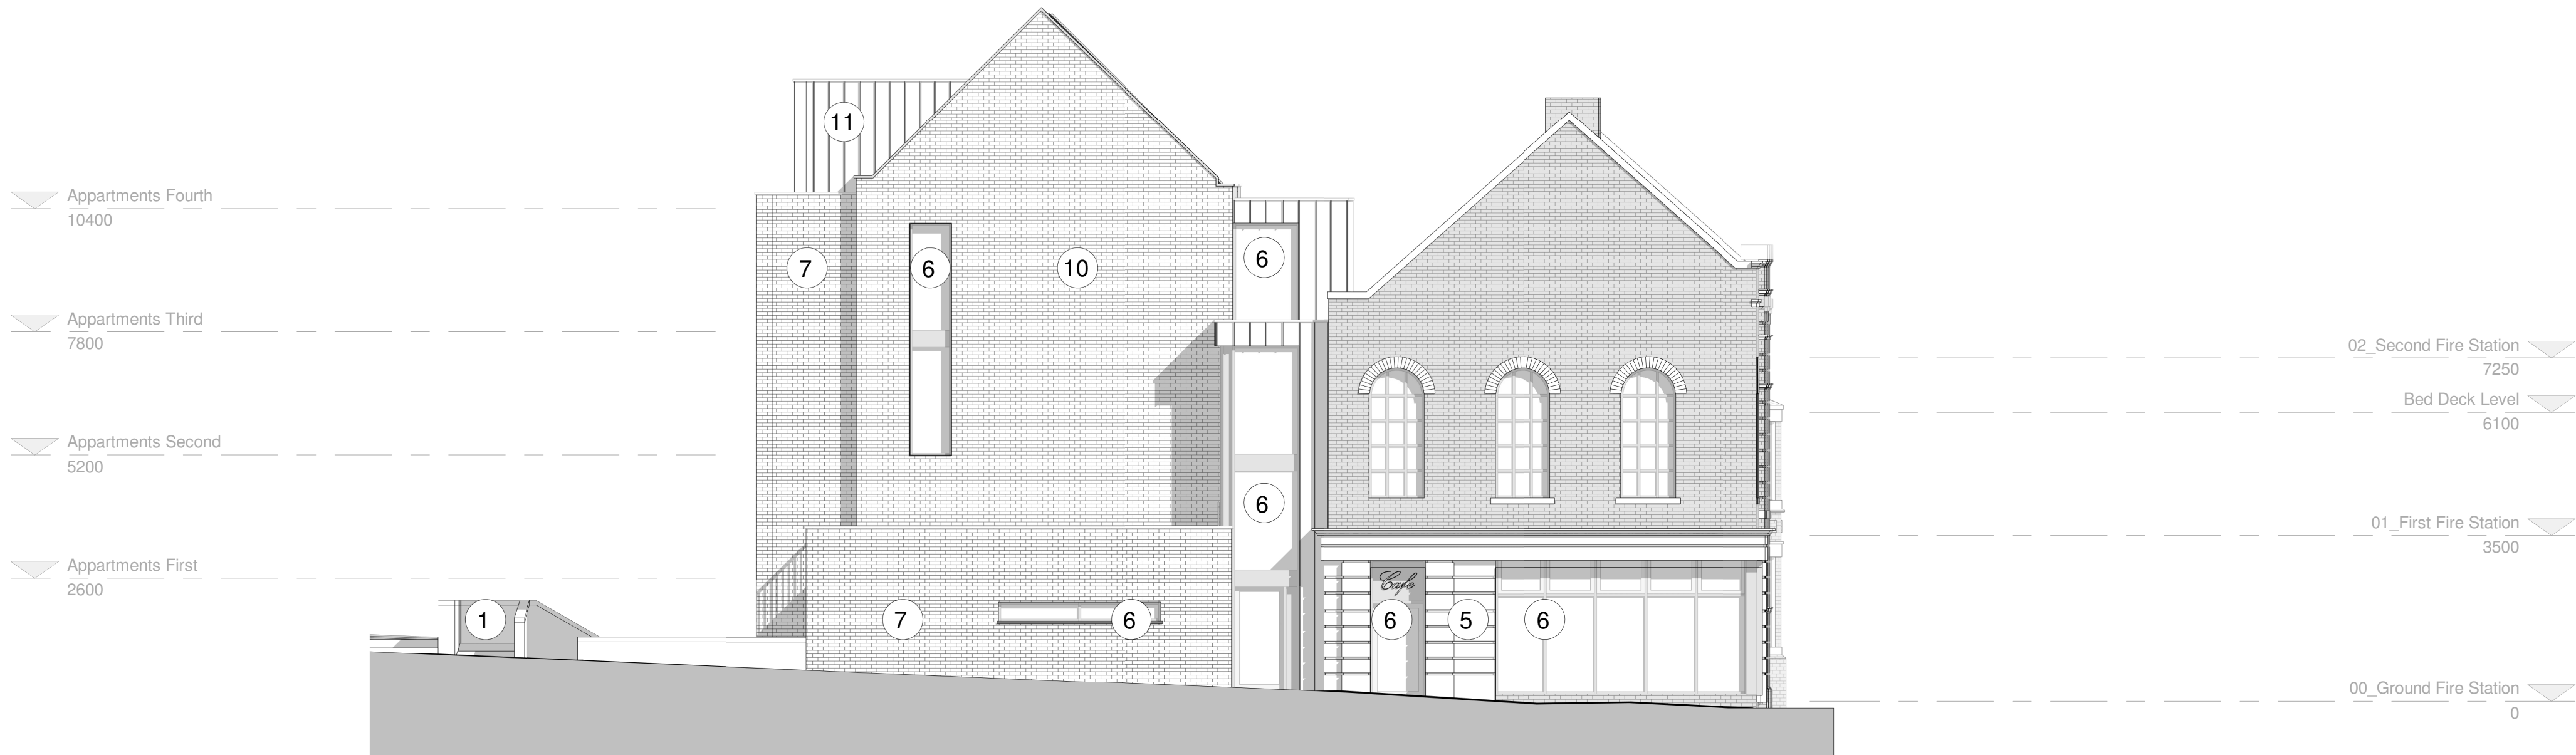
Appartments Fourth
10400

Appartments Third
7800

Appartments Second
5200

Appartments First
2600

11

7

6

10

6

6

1

7

6

Cafe

6

5

6

02_Second Fire Station
7250

Bed Deck Level
6100

01_First Fire Station
3500

00_Ground Fire Station
0